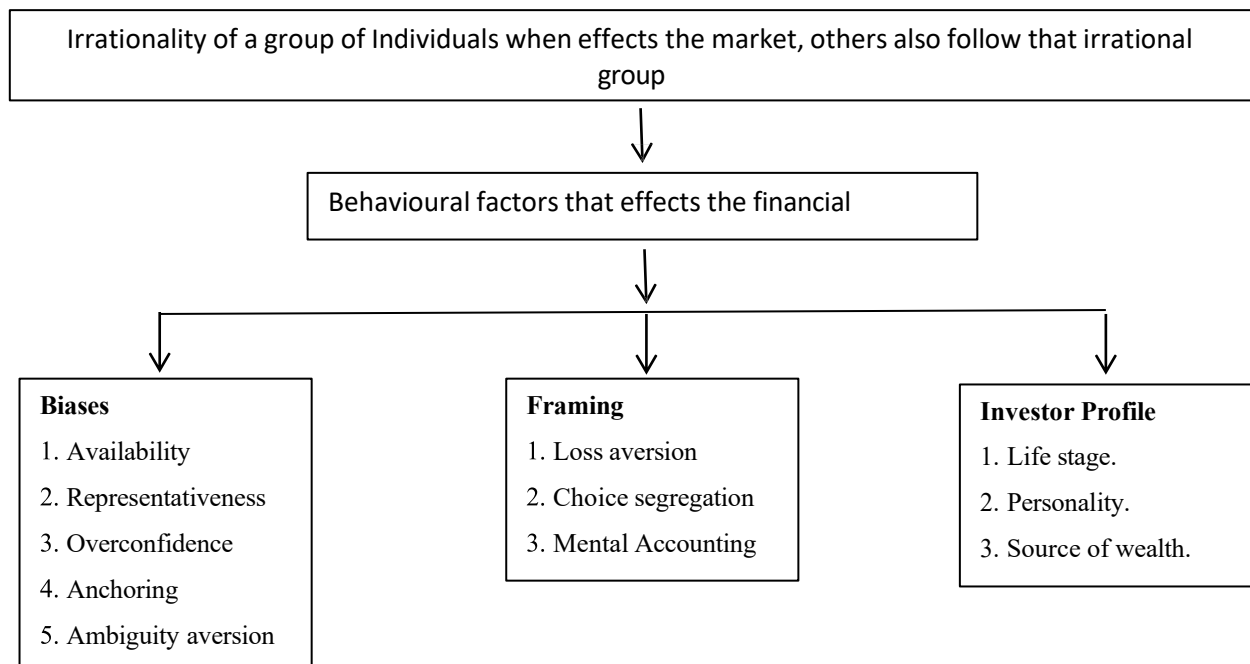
Irrationality of a group of Individuals when effects the market, others also follow that irrational group

Behavioural factors that effects the financial

**Biases**
1. Availability
2. Representativeness
3. Overconfidence
4. Anchoring
5. Ambiguity aversion

**Framing**
1. Loss aversion
2. Choice segregation
3. Mental Accounting

**Investor Profile**
1. Life stage.
2. Personality.
3. Source of wealth.